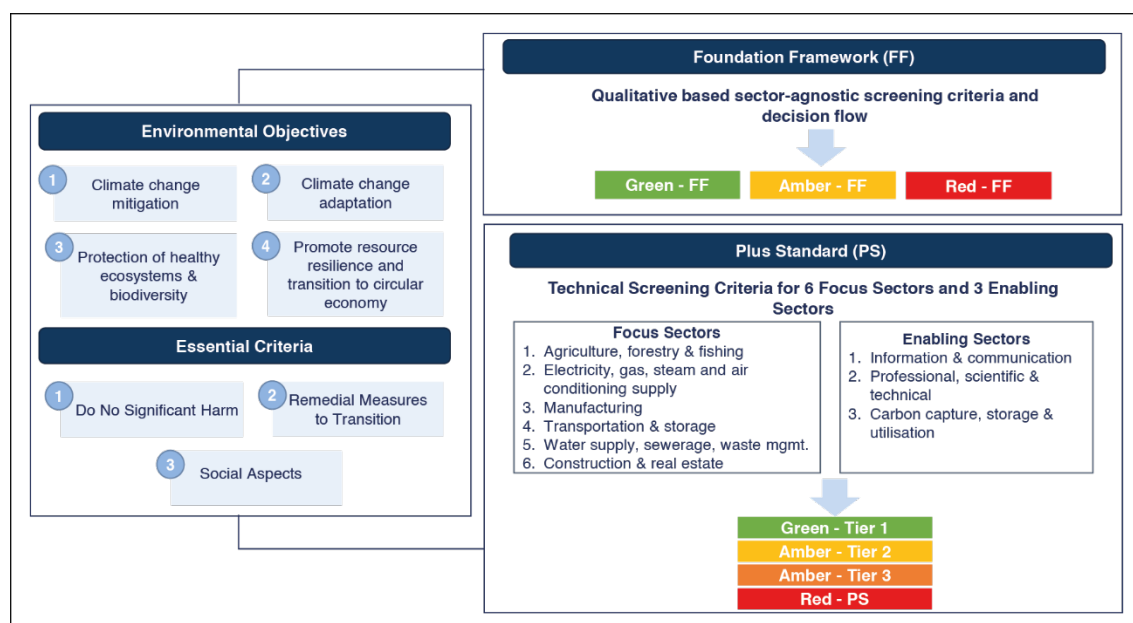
Environmental Objectives

1 Climate change mitigation

2 Climate change adaptation

3 Protection of healthy ecosystems & biodiversity

4 Promote resource resilience and transition to circular economy

Essential Criteria

1 Do No Significant Harm

2 Remedial Measures to Transition

3 Social Aspects

Foundation Framework (FF)

Qualitative based sector-agnostic screening criteria and decision flow

Green - FF

Amber - FF

Red - FF

Plus Standard (PS)

Technical Screening Criteria for 6 Focus Sectors and 3 Enabling Sectors

Focus Sectors
1. Agriculture, forestry & fishing
2. Electricity, gas, steam and air conditioning supply
3. Manufacturing
4. Transportation & storage
5. Water supply, sewerage, waste mgmt.
6. Construction & real estate

Enabling Sectors
1. Information & communication
2. Professional, scientific & technical
3. Carbon capture, storage & utilisation

Green - Tier 1

Amber - Tier 2

Amber - Tier 3

Red - PS